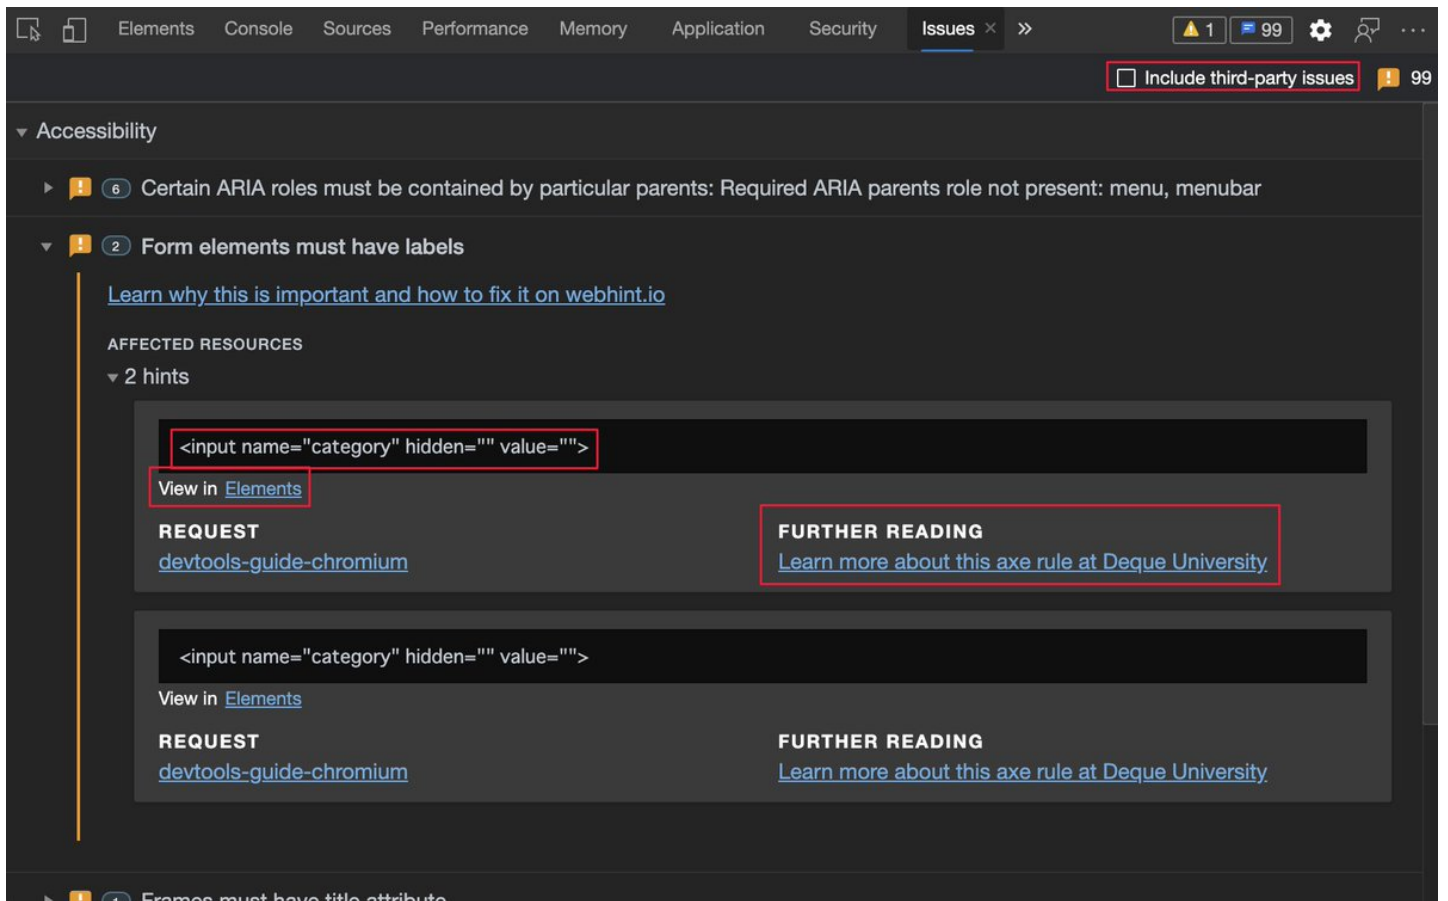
Elements Console Sources Performance Memory Application Security Issues × »
1 99

Include third-party issues 99

Accessibility

6 Certain ARIA roles must be contained by particular parents: Required ARIA parents role not present: menu, menubar

2 Form elements must have labels

Learn why this is important and how to fix it on webhint.io

AFFECTED RESOURCES

2 hints

<input name="category" hidden="" value="">

View in Elements

REQUEST
devtools-guide-chromium

FURTHER READING
Learn more about this axe rule at Deque University

<input name="category" hidden="" value="">

View in Elements

REQUEST
devtools-guide-chromium

FURTHER READING
Learn more about this axe rule at Deque University

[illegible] Frames must have title attribute